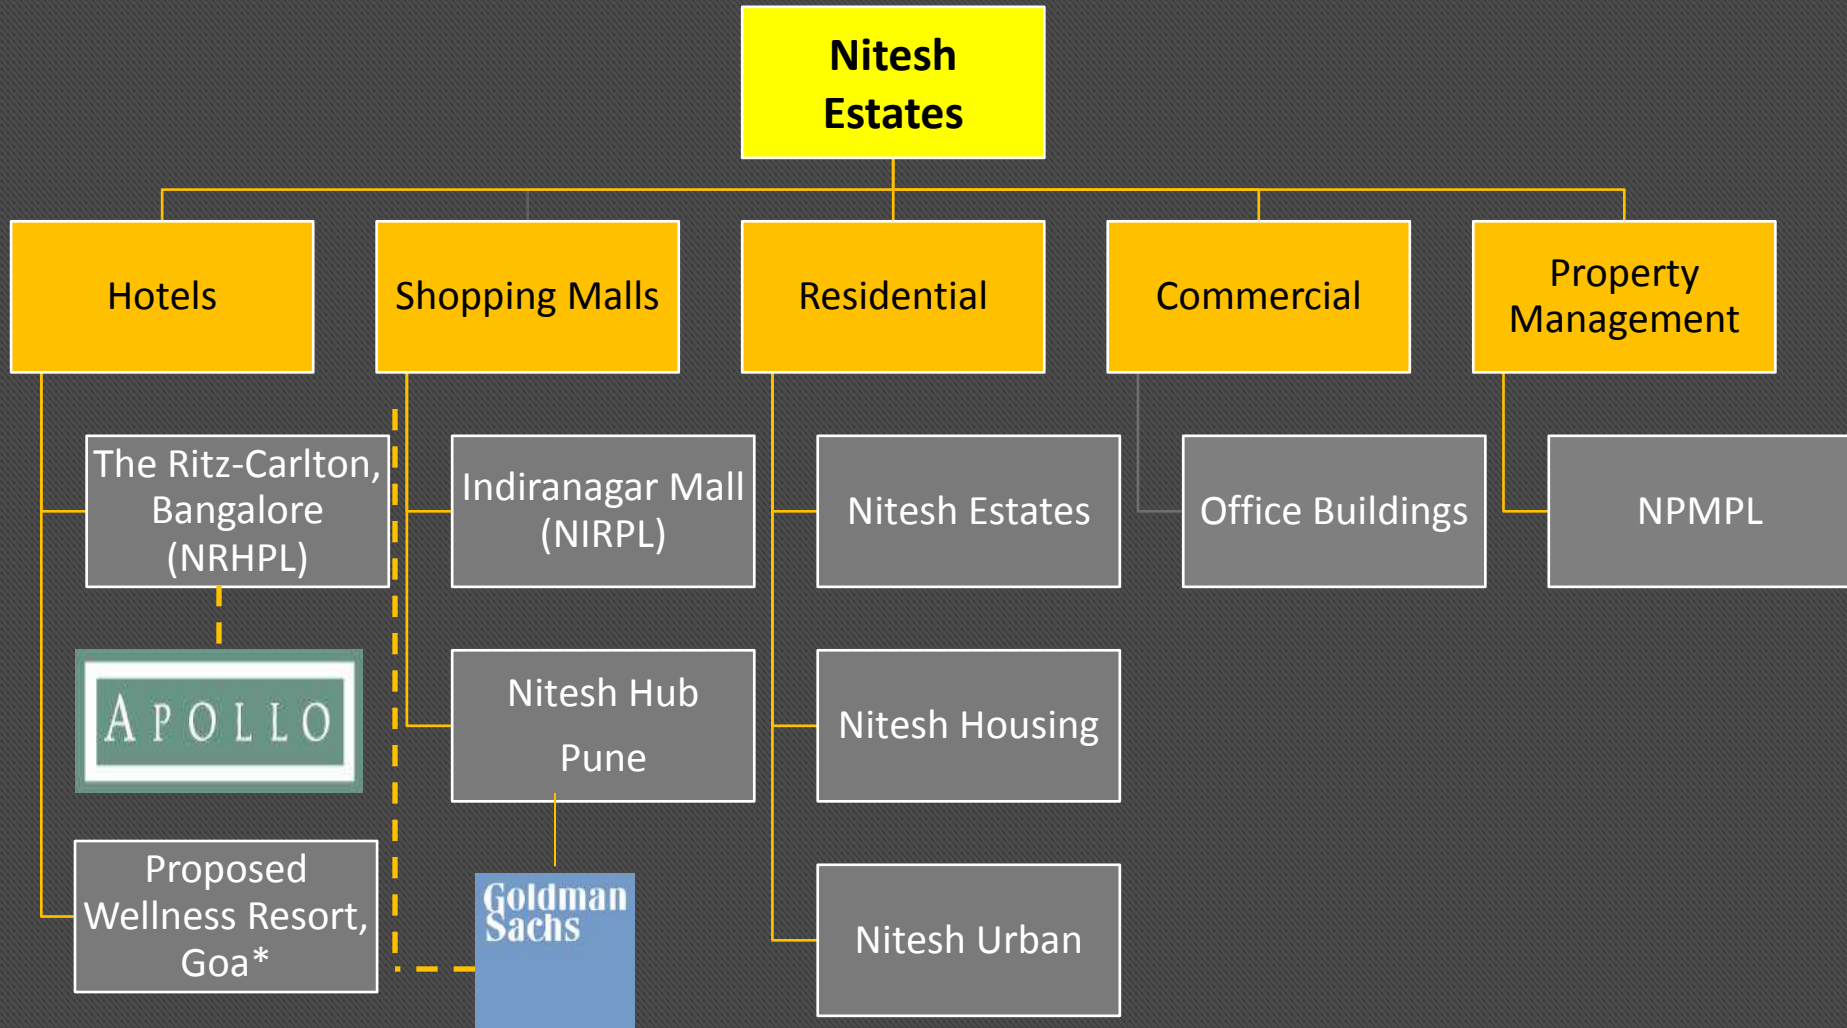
Nitesh Estates

Hotels

Shopping Malls

Residential

Commercial

Property Management

The Ritz-Carlton, Bangalore (NRHPL)

APOLLO

Proposed Wellness Resort, Goa*

Indiranagar Mall (NIRPL)

Nitesh Hub Pune

Goldman Sachs

Nitesh Estates

Nitesh Housing

Nitesh Urban

Office Buildings

NPMPL